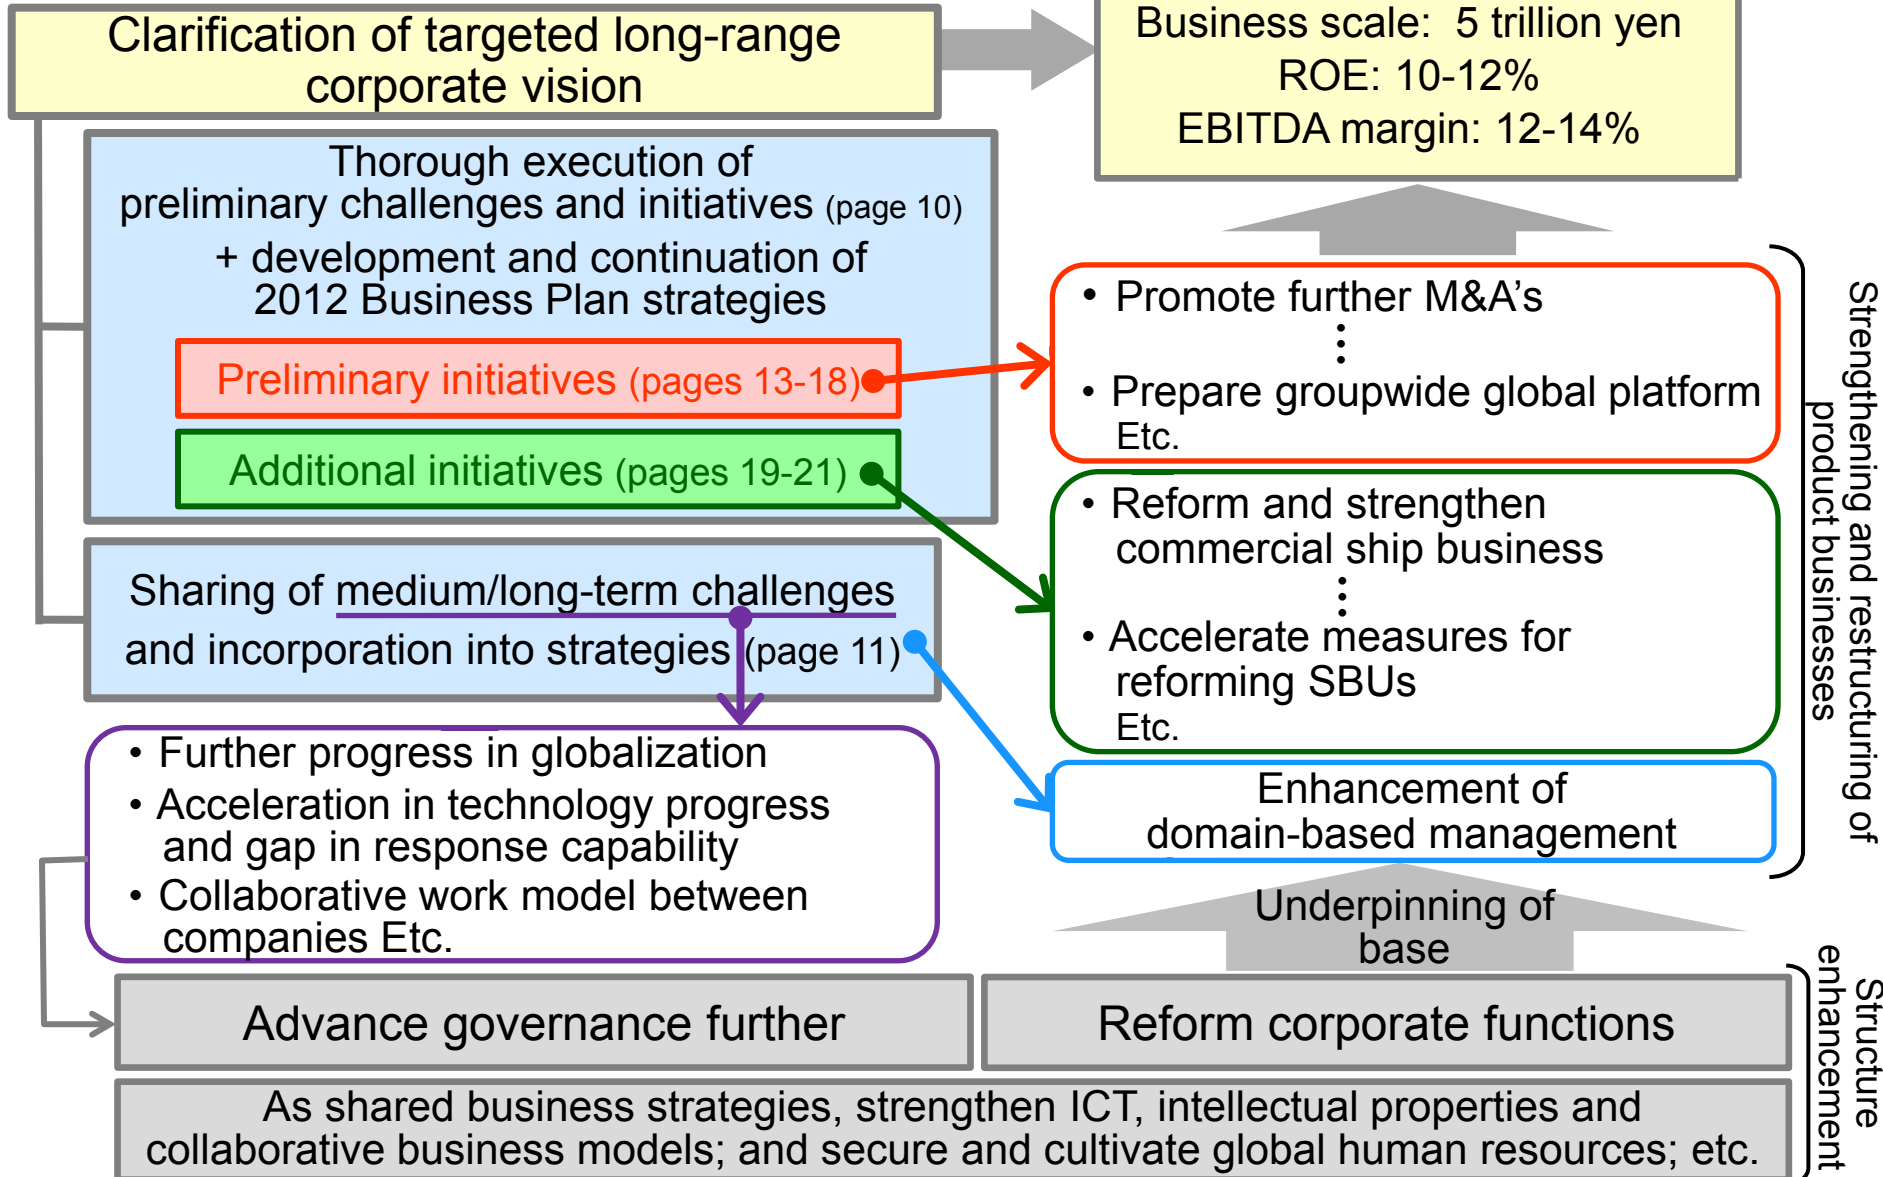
Clarification of targeted long-range corporate vision

Business scale: 5 trillion yen
ROE: 10-12%
EBITDA margin: 12-14%

Thorough execution of preliminary challenges and initiatives (page 10)
+ development and continuation of 2012 Business Plan strategies

Preliminary initiatives (pages 13-18)

Additional initiatives (pages 19-21)

• Promote further M&A's
⋮
• Prepare groupwide global platform
Etc.

• Reform and strengthen commercial ship business
⋮
• Accelerate measures for reforming SBUs
Etc.

Enhancement of domain-based management

Strengthening and restructuring of product businesses

Sharing of medium/long-term challenges and incorporation into strategies (page 11)

• Further progress in globalization
• Acceleration in technology progress and gap in response capability
• Collaborative work model between companies Etc.

Underpinning of base

Advance governance further

Reform corporate functions

As shared business strategies, strengthen ICT, intellectual properties and collaborative business models; and secure and cultivate global human resources; etc.

Structure enhancement